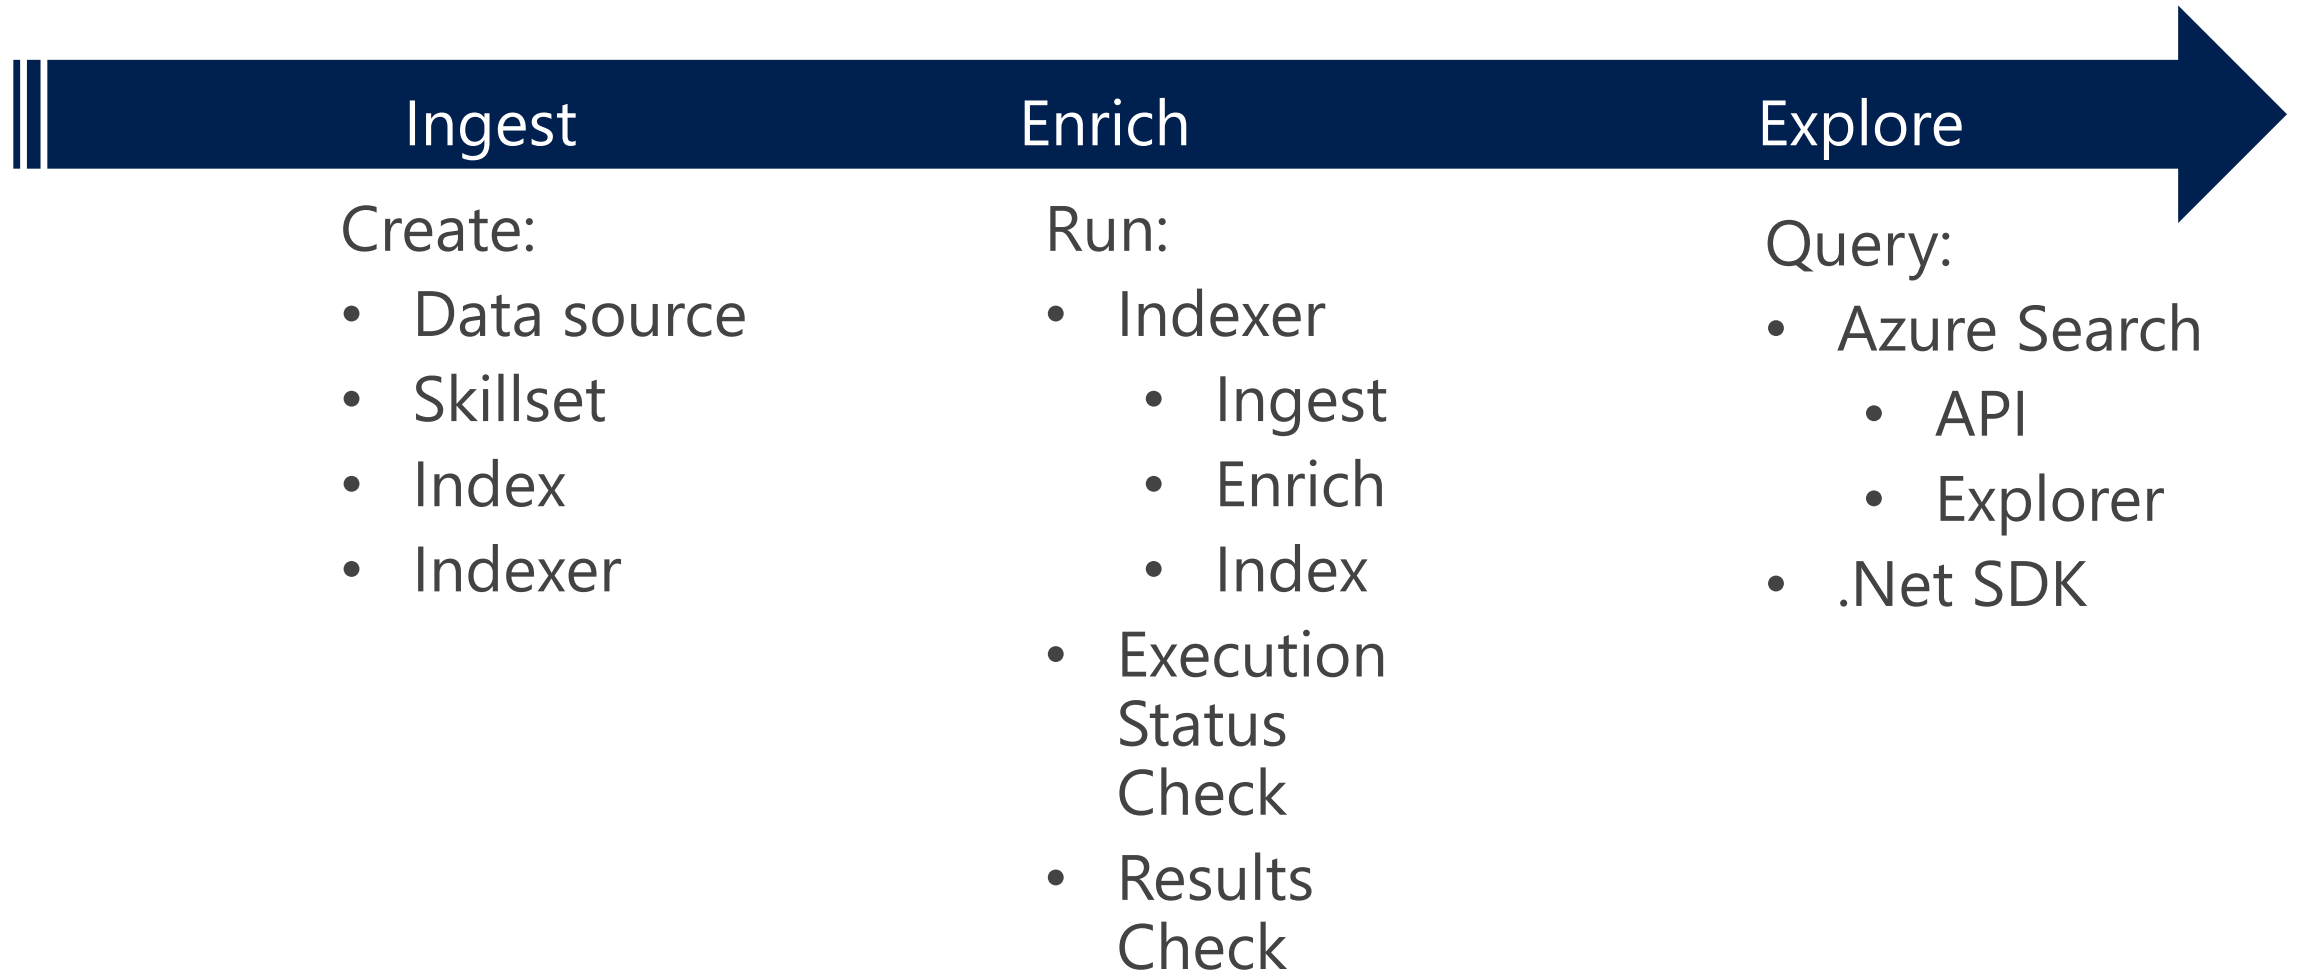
Ingest

Create:
- Data source
- Skillset
- Index
- Indexer

Enrich

Run:
- Indexer
  - Ingest
  - Enrich
  - Index
- Execution Status Check
- Results Check

Explore

Query:
- Azure Search
  - API
  - Explorer
- .Net SDK